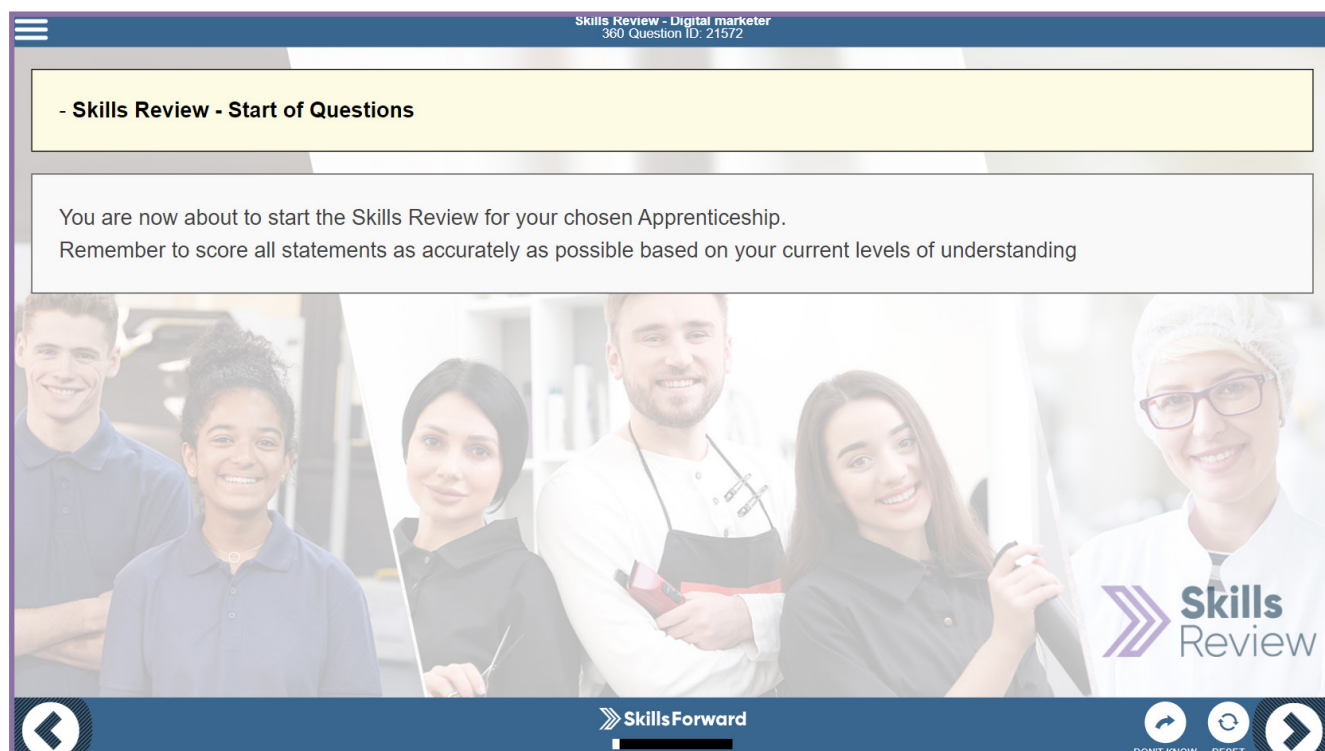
Skills Review - Digital marketer
360 Question ID: 21572

- Skills Review - Start of Questions

You are now about to start the Skills Review for your chosen Apprenticeship.
Remember to score all statements as accurately as possible based on your current levels of understanding

Skills Review

SkillsForward

DON'T KNOW RESET